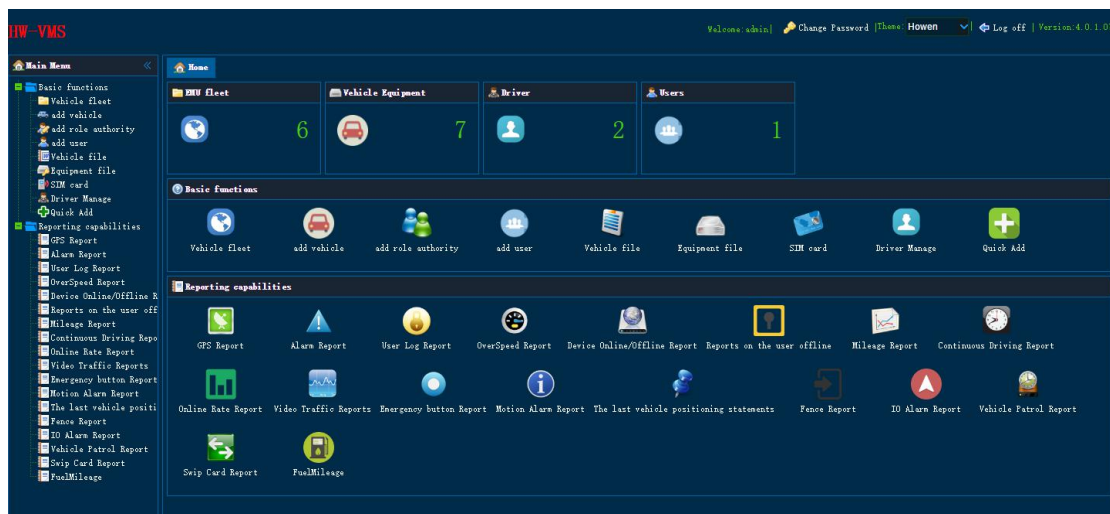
HW-VMS

Welcome:admin| Change Password |Theme: Howen | Log off | Version:4.0.1.0

Main Menu

Basic functions
Vehicle fleet
add vehicle
add role authority
add user
Vehicle file
Equipment file
SIM card
Driver Manage
Quick Add
Reporting capabilities
GPS Report
Alarm Report
User Log Report
OverSpeed Report
Device Online/Offline R
Reports on the user off
Mileage Report
Continuous Driving Repo
Online Rate Report
Video Traffic Reports
Emergency button Report
Motion Alarm Report
The last vehicle positi
Fence Report
IO Alarm Report
Vehicle Patrol Report
Swip Card Report
FuelMileage

Home

EMU fleet 6
Vehicle Equipment 7
Driver 2
Users 1

Basic functions

Vehicle fleet
add vehicle
add role authority
add user
Vehicle file
Equipment file
SIM card
Driver Manage
Quick Add

Reporting capabilities

GPS Report
Alarm Report
User Log Report
OverSpeed Report
Device Online/Offline Report
Reports on the user offline
Mileage Report
Continuous Driving Report
Online Rate Report
Video Traffic Reports
Emergency button Report
Motion Alarm Report
The last vehicle positioning statements
Fence Report
IO Alarm Report
Vehicle Patrol Report
Swip Card Report
FuelMileage